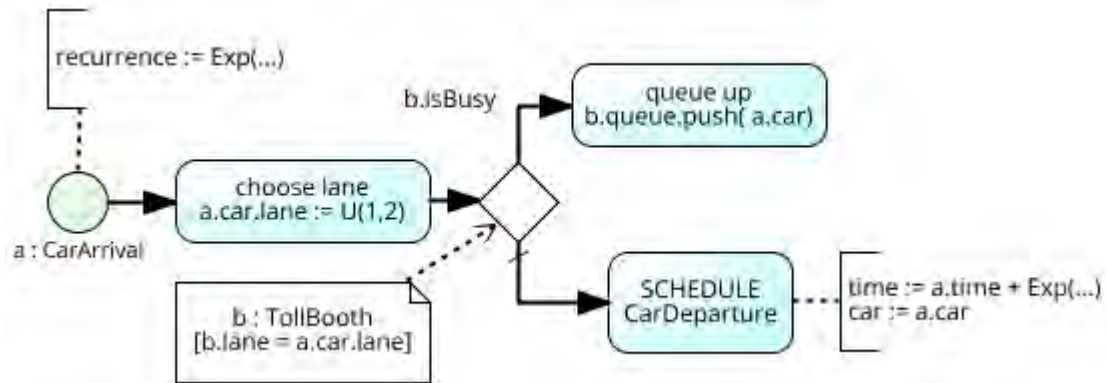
recurrence := Exp(...)

a : CarArrival

choose lane
a.car.lane := U(1,2)

b.isBusy

queue up
b.queue.push( a.car)

b : TollBooth
[b.lane = a.car.lane]

SCHEDULE
CarDeparture

time := a.time + Exp(...)
car := a.car